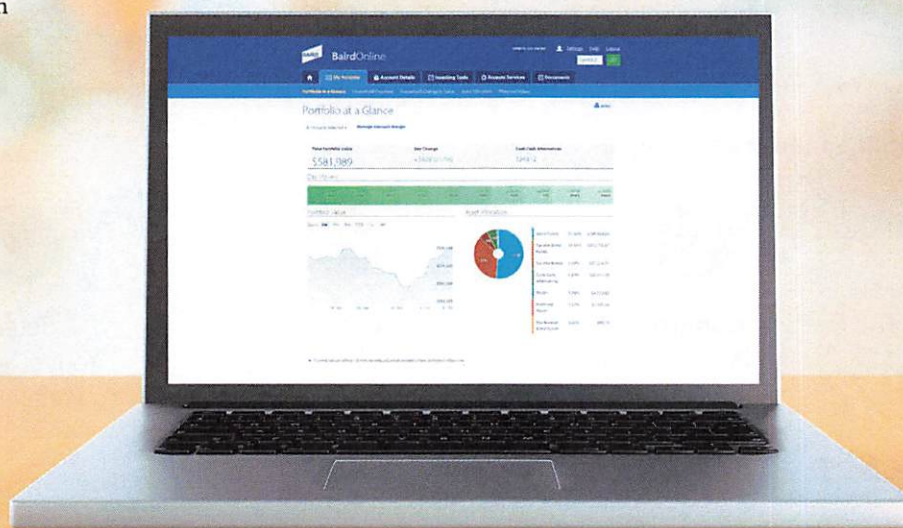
BAIRD BairdOnline

Settings Help Logout

My Portfolio Account Details Investing Tools Request Services Documents

Portfolio at a Glance

Total Portfolio Value
$581,989

Day Change
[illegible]

Cash/Cash Alternatives
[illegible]

Portfolio Value

Asset Allocation